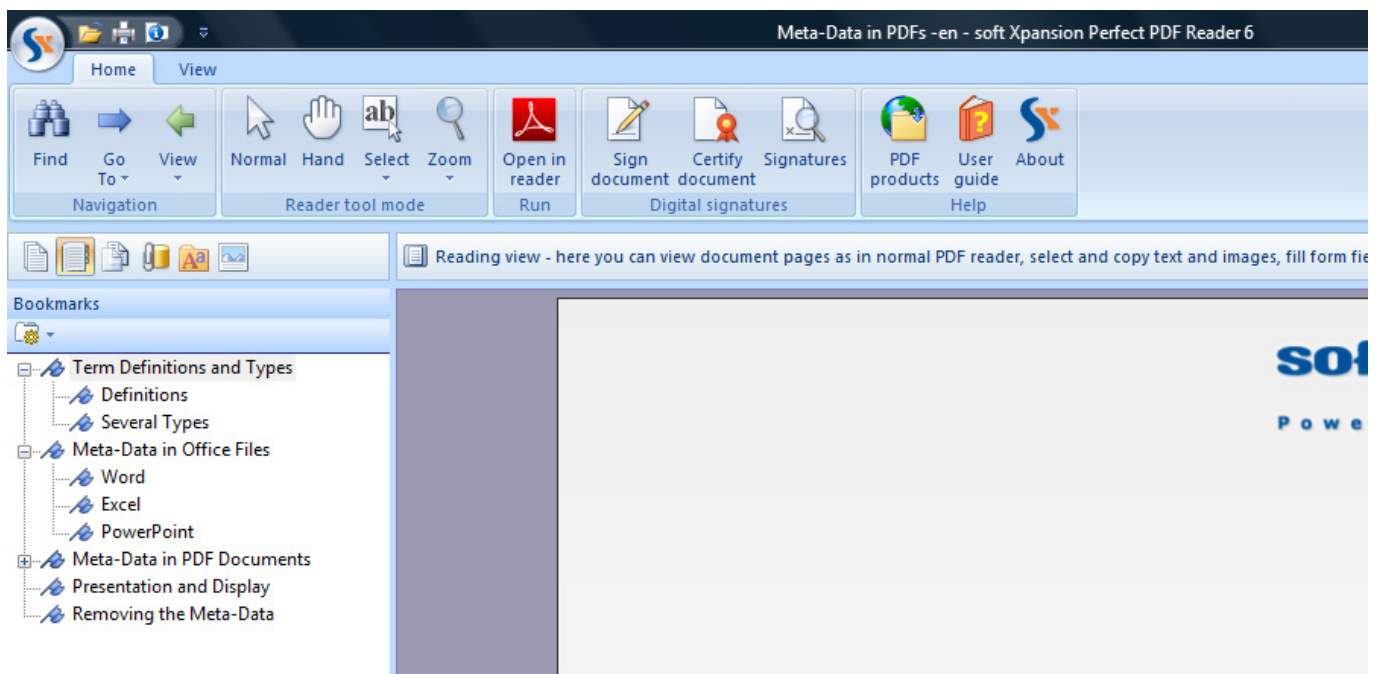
Meta-Data in PDFs -en - soft Xpansion Perfect PDF Reader 6

Home View

Find Go To View
Navigation

Normal Hand Select Zoom
Reader tool mode

Open in reader
Run

Sign document Certify document Signatures
Digital signatures

PDF products User guide About
Help

Reading view - here you can view document pages as in normal PDF reader, select and copy text and images, fill form fie

Bookmarks

Term Definitions and Types
Definitions
Several Types
Meta-Data in Office Files
Word
Excel
PowerPoint
Meta-Data in PDF Documents
Presentation and Display
Removing the Meta-Data

sof

P o w e